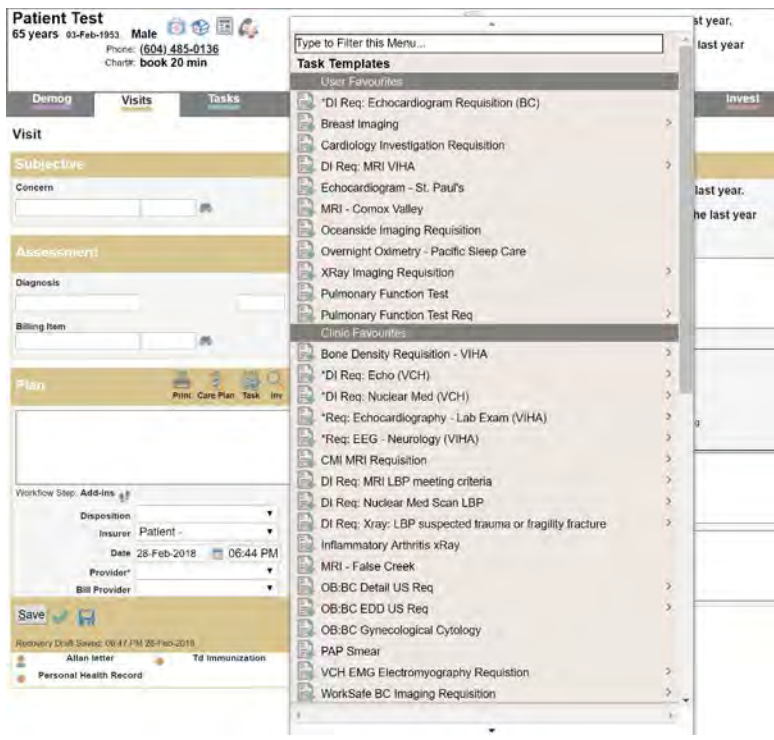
Patient Test
65 years 03-Feb-1953 Male
Phone: (604) 485-0136
Chart#: book 20 min

Demog
Visits
Tasks
Invest

Visit

Subjective
Concern

Assessment
Diagnosis

Billing Item

Plan
Print Care Plan Task Inv

Workflow Step: Add-ins
Disposition
Insurer Patient -
Date 28-Feb-2018 06:44 PM
Provider*
Bill Provider

Save

Recovery Draft Saved: 06:47 PM 28-Feb-2018
Allan letter
Td Immunization
Personal Health Record

st year.
last year
last year.
he last year

Type to Filter this Menu...
Task Templates
User Favourites
*DI Req: Echocardiogram Requisition (BC)
Breast Imaging
Cardiology Investigation Requisition
DI Req: MRI VIHA
Echocardiogram - St. Paul's
MRI - Comox Valley
Oceanside Imaging Requisition
Overnight Oximetry - Pacific Sleep Care
XRay Imaging Requisition
Pulmonary Function Test
Pulmonary Function Test Req
Clinic Favourites
Bone Density Requisition - VIHA
*DI Req: Echo (VCH)
*DI Req: Nuclear Med (VCH)
*Req: Echocardiography - Lab Exam (VIHA)
*Req: EEG - Neurology (VIHA)
CMI MRI Requisition
DI Req: MRI LBP meeting criteria
DI Req: Nuclear Med Scan LBP
DI Req: Xray: LBP suspected trauma or fragility fracture
Inflammatory Arthritis xRay
MRI - False Creek
OB:BC Detail US Req
OB:BC EDD US Req
OB:BC Gynecological Cytology
PAP Smear
VCH EMG Electromyography Requistion
WorkSafe BC Imaging Requisition